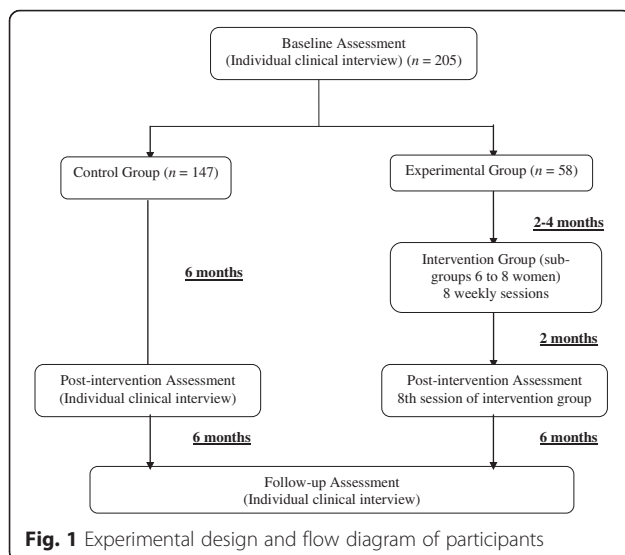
Baseline Assessment
(Individual clinical interview) ($n$ = 205)

Control Group ($n$ = 147)

Experimental Group ($n$ = 58)

2-4 months

6 months

Intervention Group (subgroups 6 to 8 women)
8 weekly sessions

2 months

Post-intervention Assessment
(Individual clinical interview)

Post-intervention Assessment
8th session of intervention group

6 months

6 months

Follow-up Assessment
(Individual clinical interview)

**Fig. 1** Experimental design and flow diagram of participants